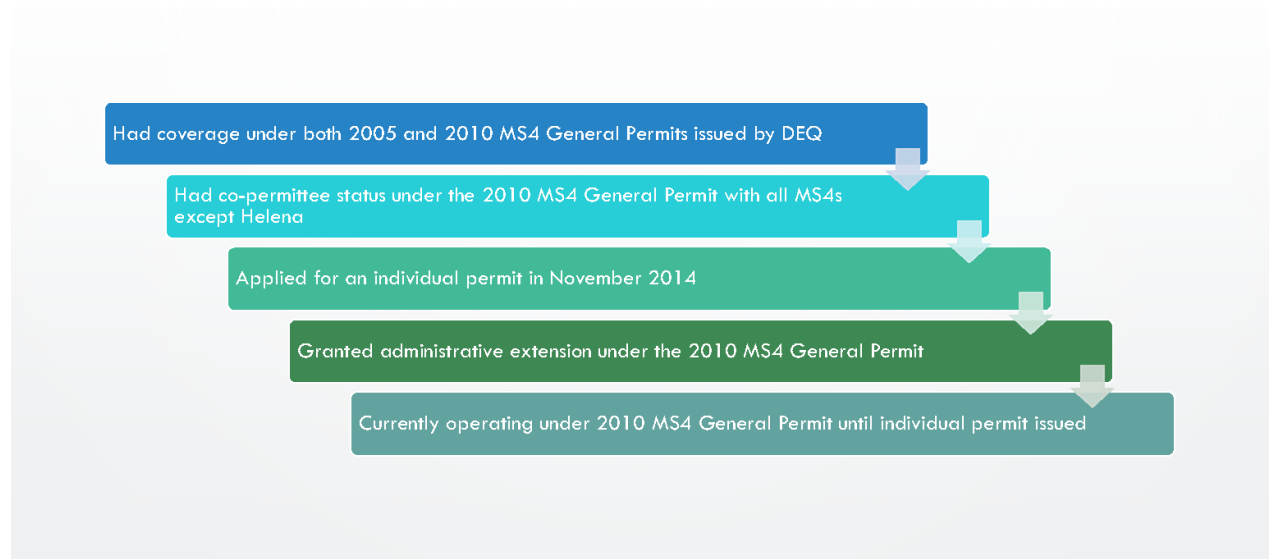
Had coverage under both 2005 and 2010 MS4 General Permits issued by DEQ

Had co-permittee status under the 2010 MS4 General Permit with all MS4s except Helena

Applied for an individual permit in November 2014

Granted administrative extension under the 2010 MS4 General Permit

Currently operating under 2010 MS4 General Permit until individual permit issued